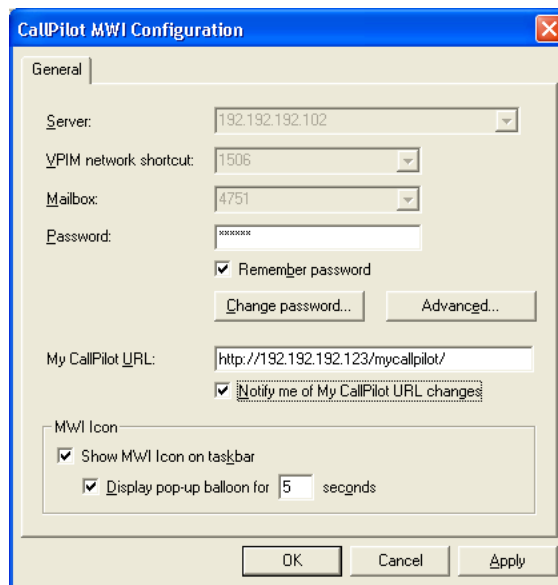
CallPilot MWI Configuration

General

Server: 192.192.192.102

VPIM network shortcut: 1506

Mailbox: 4751

Password: ******

Remember password

Change password...

Advanced...

My CallPilot URL: http://192.192.192.123/mycallpilot/

Notify me of My CallPilot URL changes

MWI Icon

Show MWI Icon on taskbar

Display pop-up balloon for 5 seconds

OK

Cancel

Apply